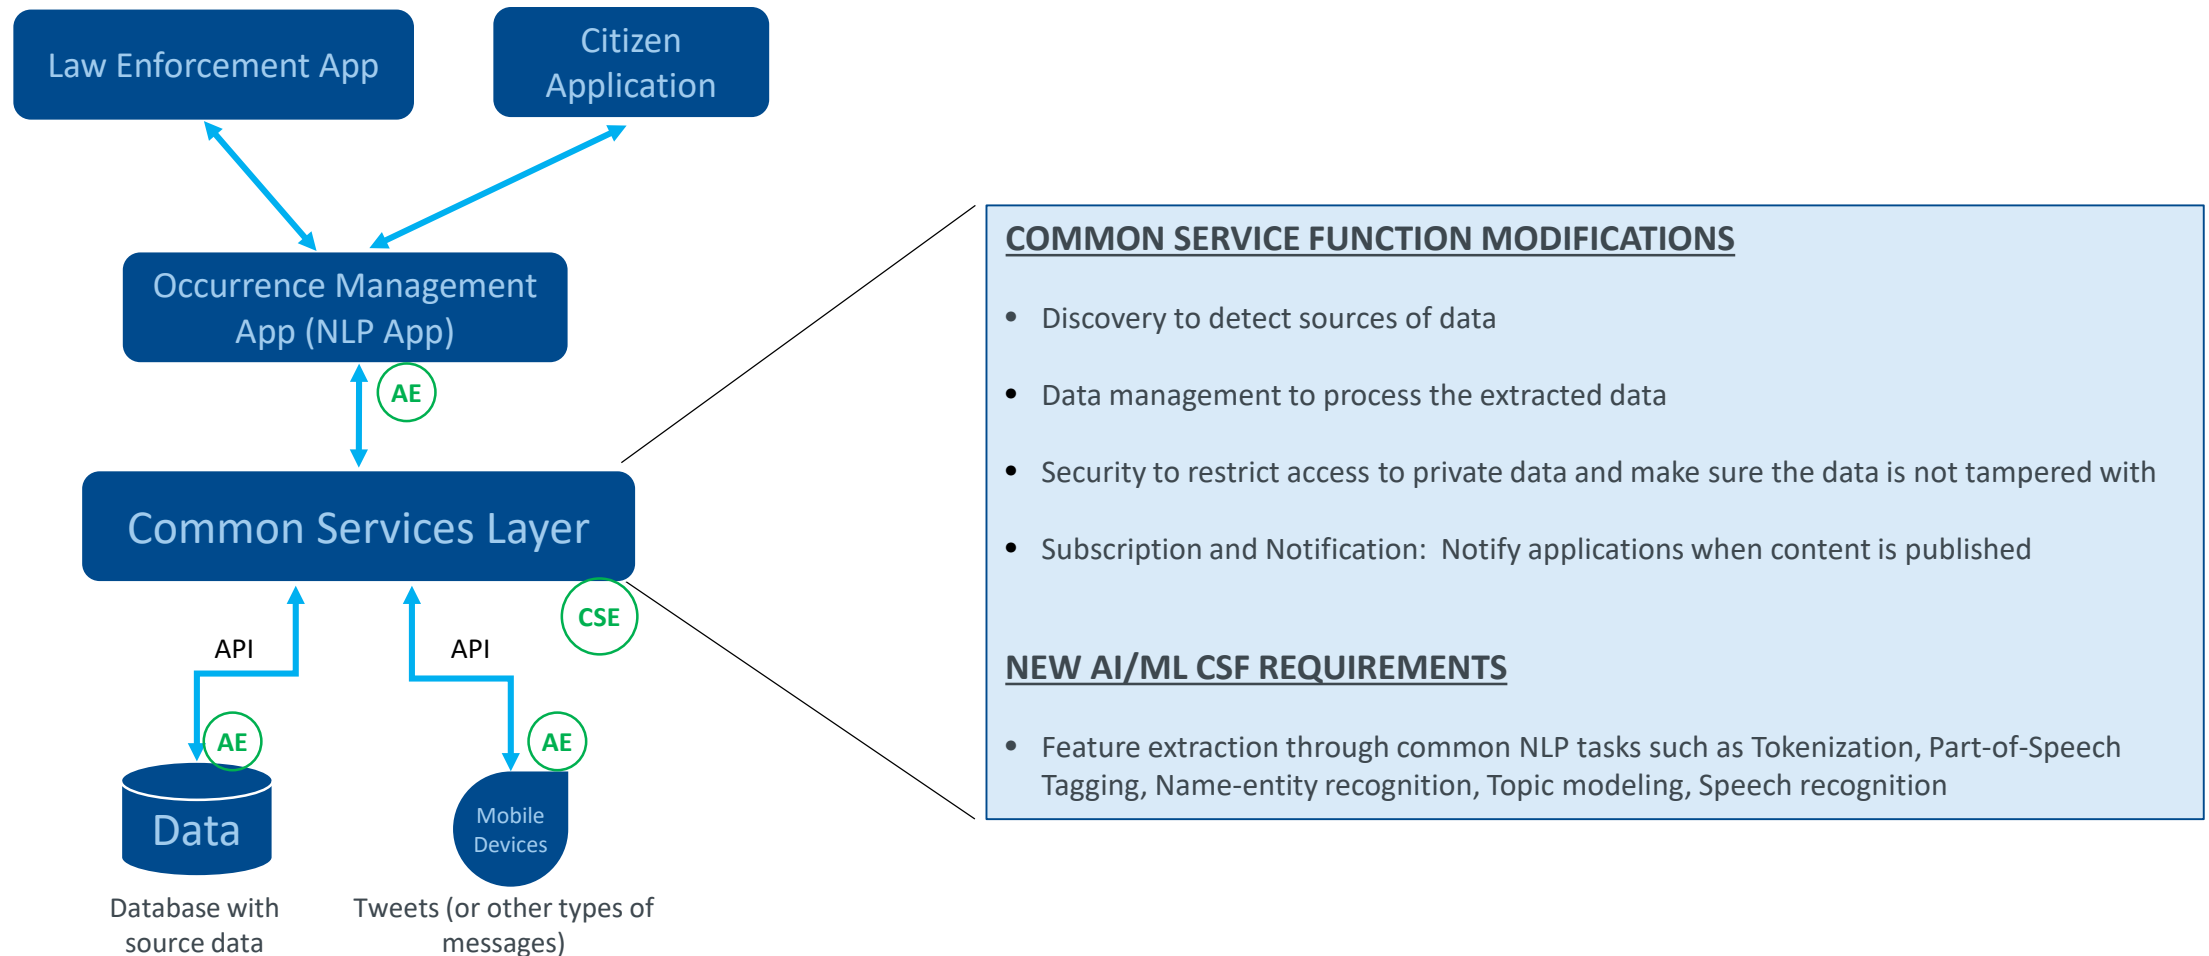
Law Enforcement App

Citizen Application

Occurrence Management App (NLP App)

AE

Common Services Layer

CSE

API

API

AE

AE

Data

Mobile Devices

Database with source data

Tweets (or other types of messages)

COMMON SERVICE FUNCTION MODIFICATIONS

• Discovery to detect sources of data

• Data management to process the extracted data

• Security to restrict access to private data and make sure the data is not tampered with

• Subscription and Notification: Notify applications when content is published

NEW AI/ML CSF REQUIREMENTS

• Feature extraction through common NLP tasks such as Tokenization, Part-of-Speech Tagging, Name-entity recognition, Topic modeling, Speech recognition